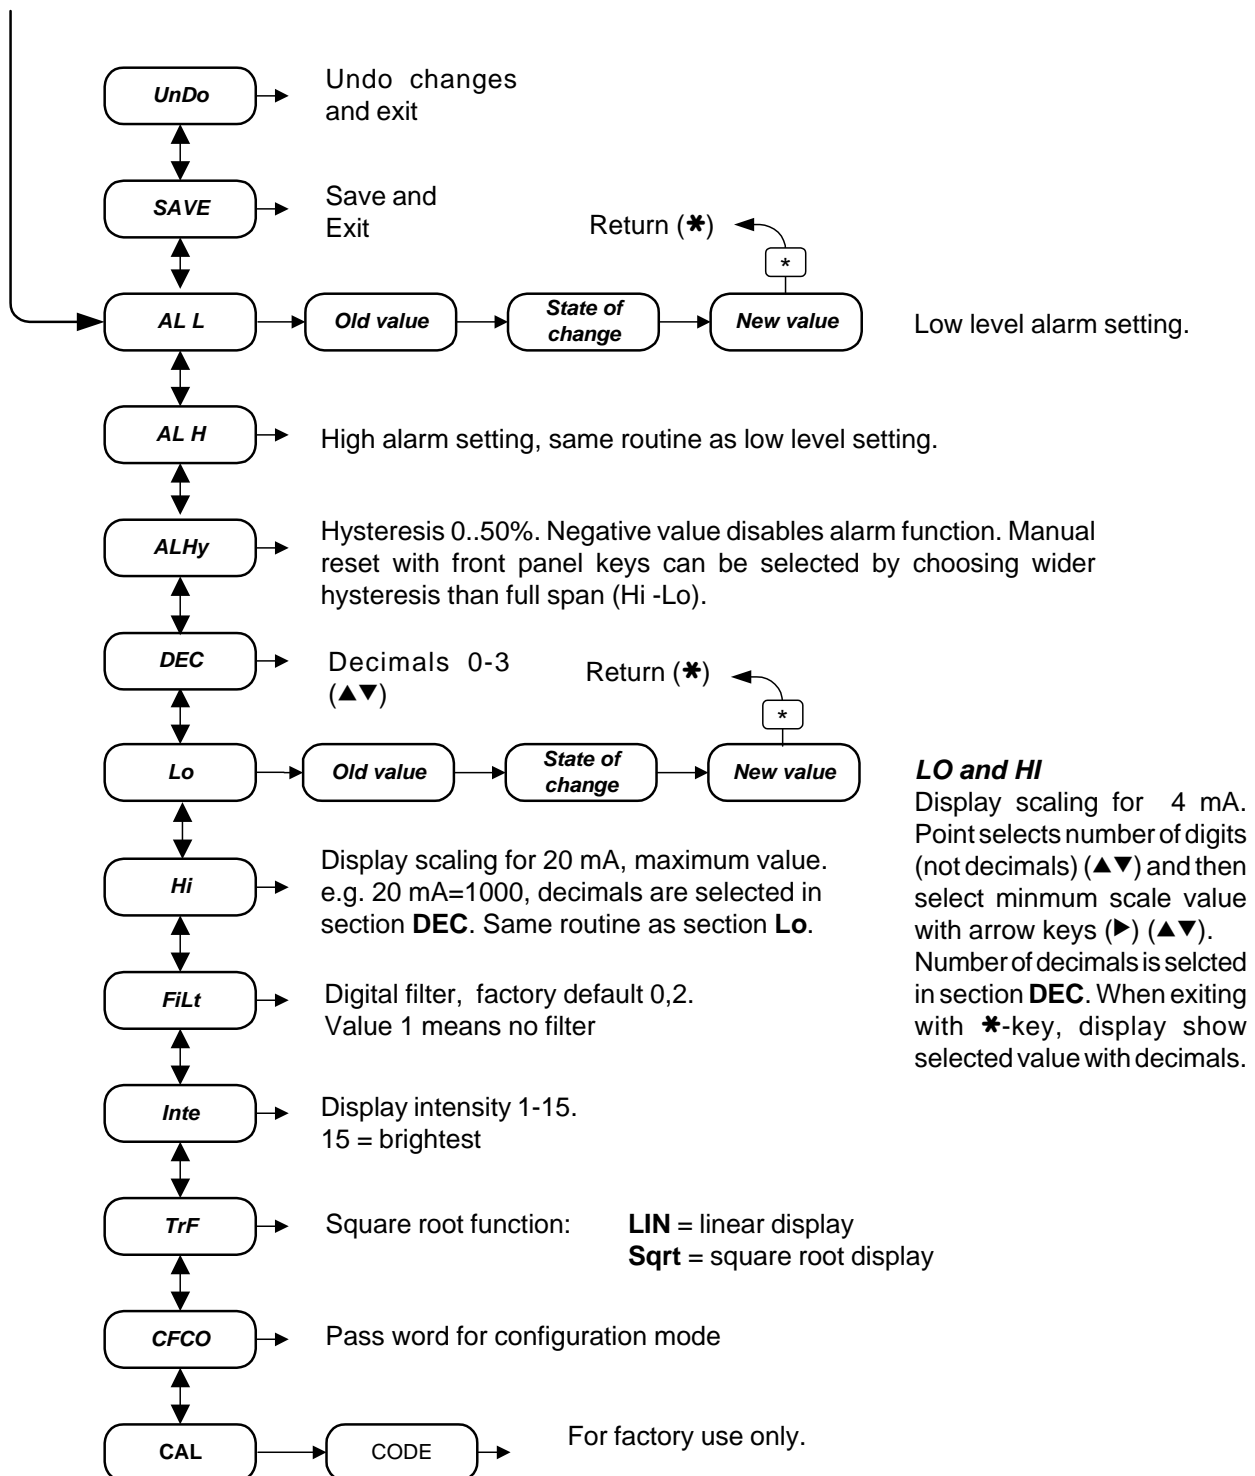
UnDo
Undo changes and exit

SAVE
Save and Exit

Return (✱)
*

AL L
Old value
State of change
New value
Low level alarm setting.

AL H
High alarm setting, same routine as low level setting.

ALHy
Hysteresis 0..50%. Negative value disables alarm function. Manual reset with front panel keys can be selected by choosing wider hysteresis than full span (Hi -Lo).

DEC
Decimals 0-3 (▲▼)

Return (✱)
*

Lo
Old value
State of change
New value

LO and HI
Display scaling for 4 mA. Point selects number of digits (not decimals) (▲▼) and then select minmum scale value with arrow keys (▶) (▲▼). Number of decimals is selcted in section DEC. When exiting with ✱-key, display show selected value with decimals.

Hi
Display scaling for 20 mA, maximum value. e.g. 20 mA=1000, decimals are selected in section DEC. Same routine as section Lo.

FiLt
Digital filter, factory default 0,2. Value 1 means no filter

Inte
Display intensity 1-15. 15 = brightest

TrF
Square root function:
LIN = linear display
Sqrt = square root display

CFCO
Pass word for configuration mode

CAL
CODE
For factory use only.